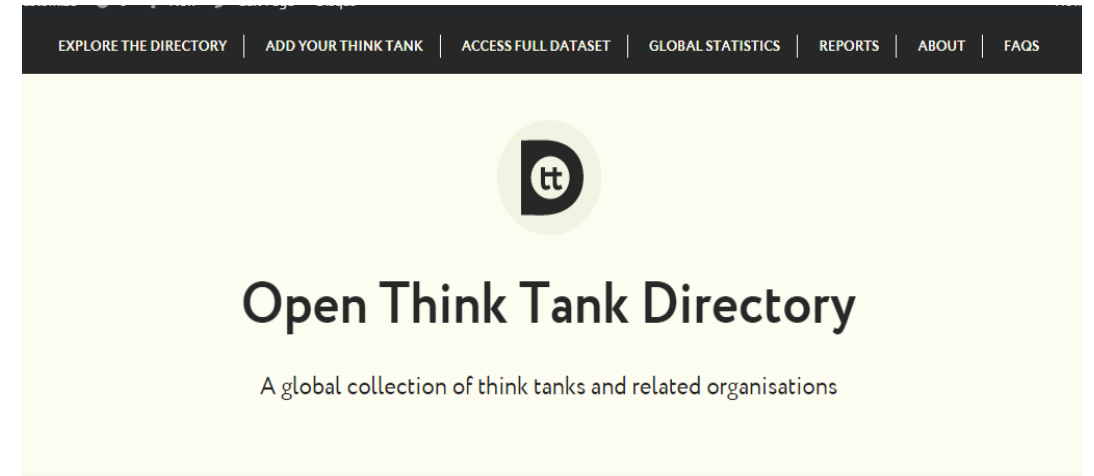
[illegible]

EXPLORE THE DIRECTORY | ADD YOUR THINK TANK | ACCESS FULL DATASET | GLOBAL STATISTICS | REPORTS | ABOUT | FAQS

tt

Open Think Tank Directory

A global collection of think tanks and related organisations